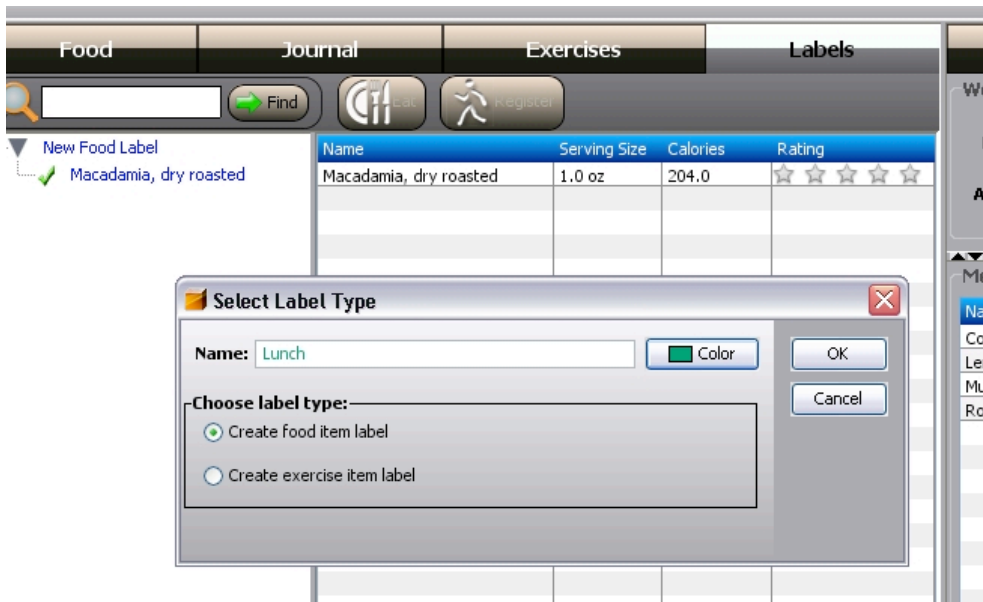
Food
Journal
Exercises
Labels

Find
Eat
Register

New Food Label
Macadamia, dry roasted

| Name | Serving Size | Calories | Rating |
|---|---|---|---|
| Macadamia, dry roasted | 1.0 oz | 204.0 | ☆☆☆☆☆ |

Select Label Type
Name: Lunch
Color
OK
Cancel
Choose label type:
Create food item label
Create exercise item label

We
A
Me
Na
Co
Le
Mu
Ro